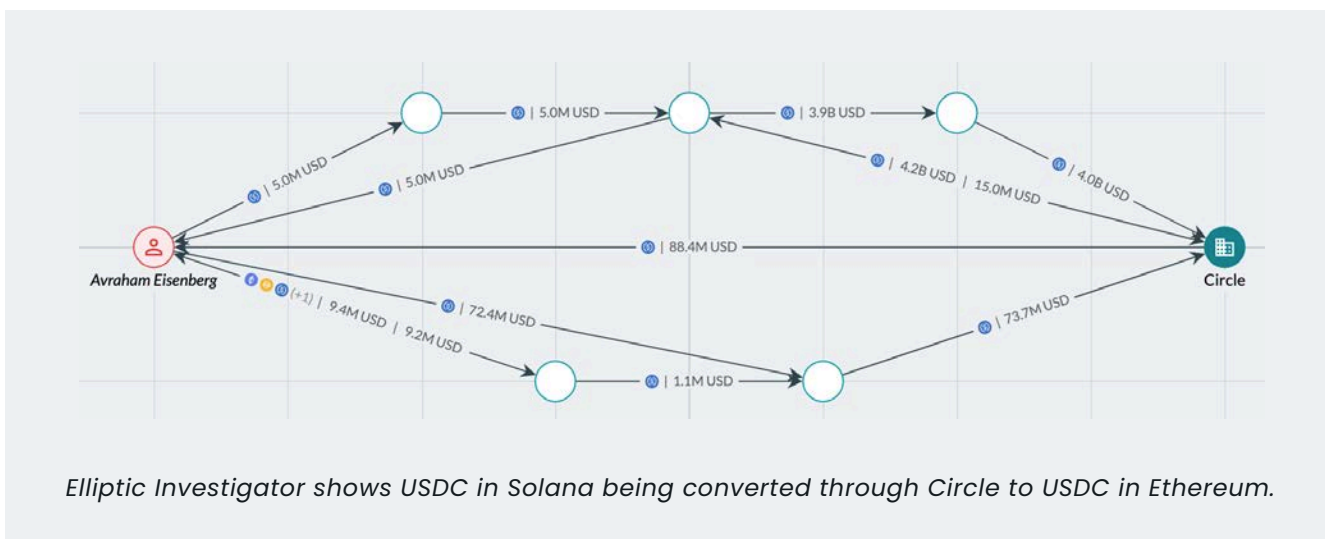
| 5.0M USD

| 3.9B USD

| 5.0M USD

| 5.0M USD

| 4.2B USD | 15.0M USD

/ 4.0B USD

| 88.4M USD

Avraham Eisenberg

Circle

(+1) | 9.4M USD | 9.2M USD

| 72.4M USD

| 73.7M USD

| 1.1M USD

Elliptic Investigator shows USDC in Solana being converted through Circle to USDC in Ethereum.